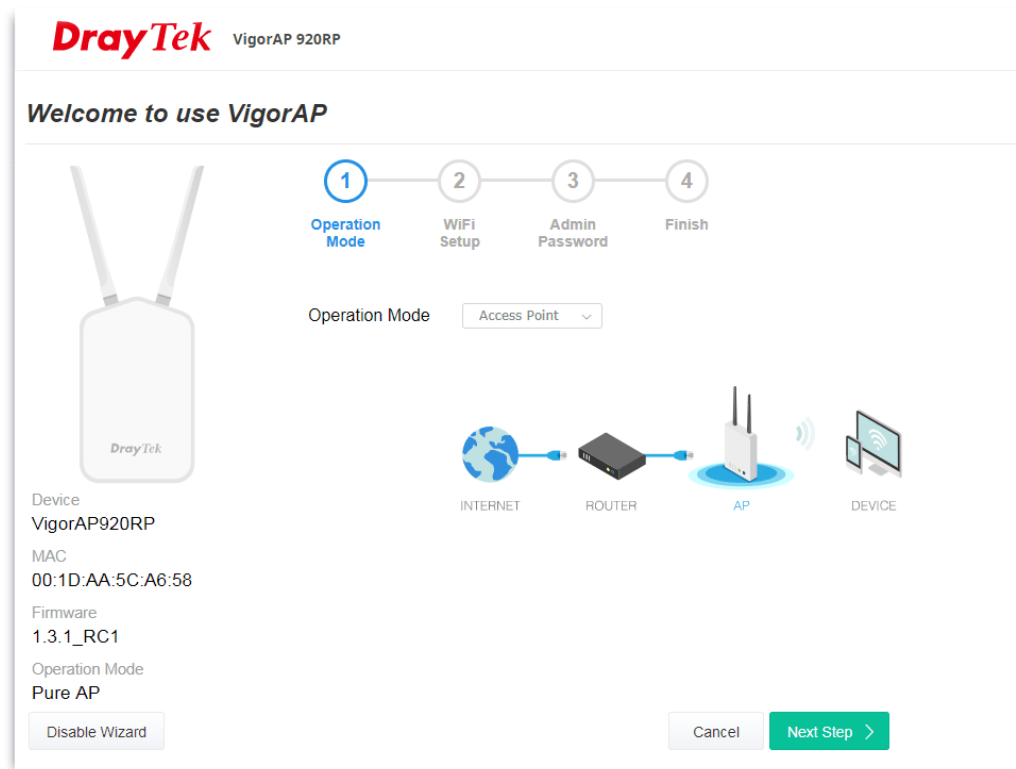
DrayTek VigorAP 920RP

Welcome to use VigorAP

DrayTek

1 Operation Mode
2 WiFi Setup
3 Admin Password
4 Finish

Operation Mode Access Point

INTERNET ROUTER AP DEVICE

Device
VigorAP920RP
MAC
00:1D:AA:5C:A6:58
Firmware
1.3.1_RC1
Operation Mode
Pure AP

Disable Wizard

Cancel Next Step